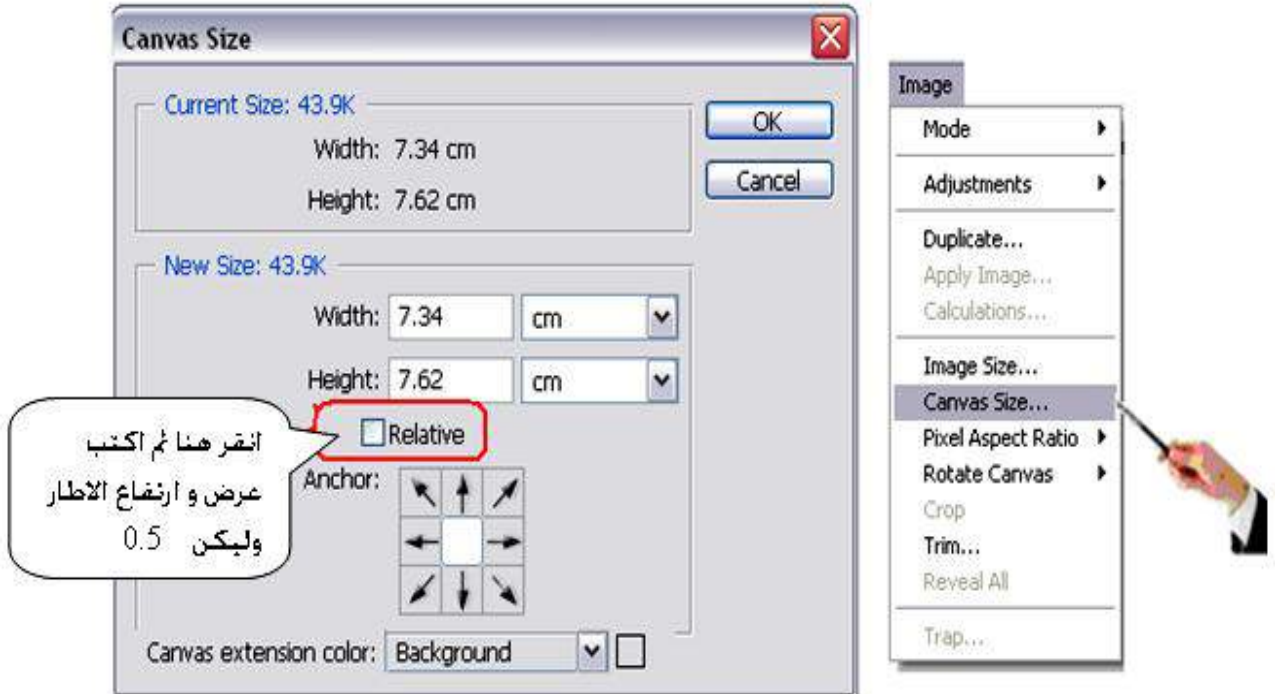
Canvas Size

Current Size: 43.9K
Width: 7.34 cm
Height: 7.62 cm

OK
Cancel

New Size: 43.9K
Width: 7.34 cm
Height: 7.62 cm
Relative
Anchor:

انقر هنا ثم اكتب عرض و ارتفاع الاطار وليكن 0.5

Canvas extension color: Background

Image
Mode
Adjustments
Duplicate...
Apply Image...
Calculations...
Image Size...
Canvas Size...
Pixel Aspect Ratio
Rotate Canvas
Crop
Trim...
Reveal All
Trap...